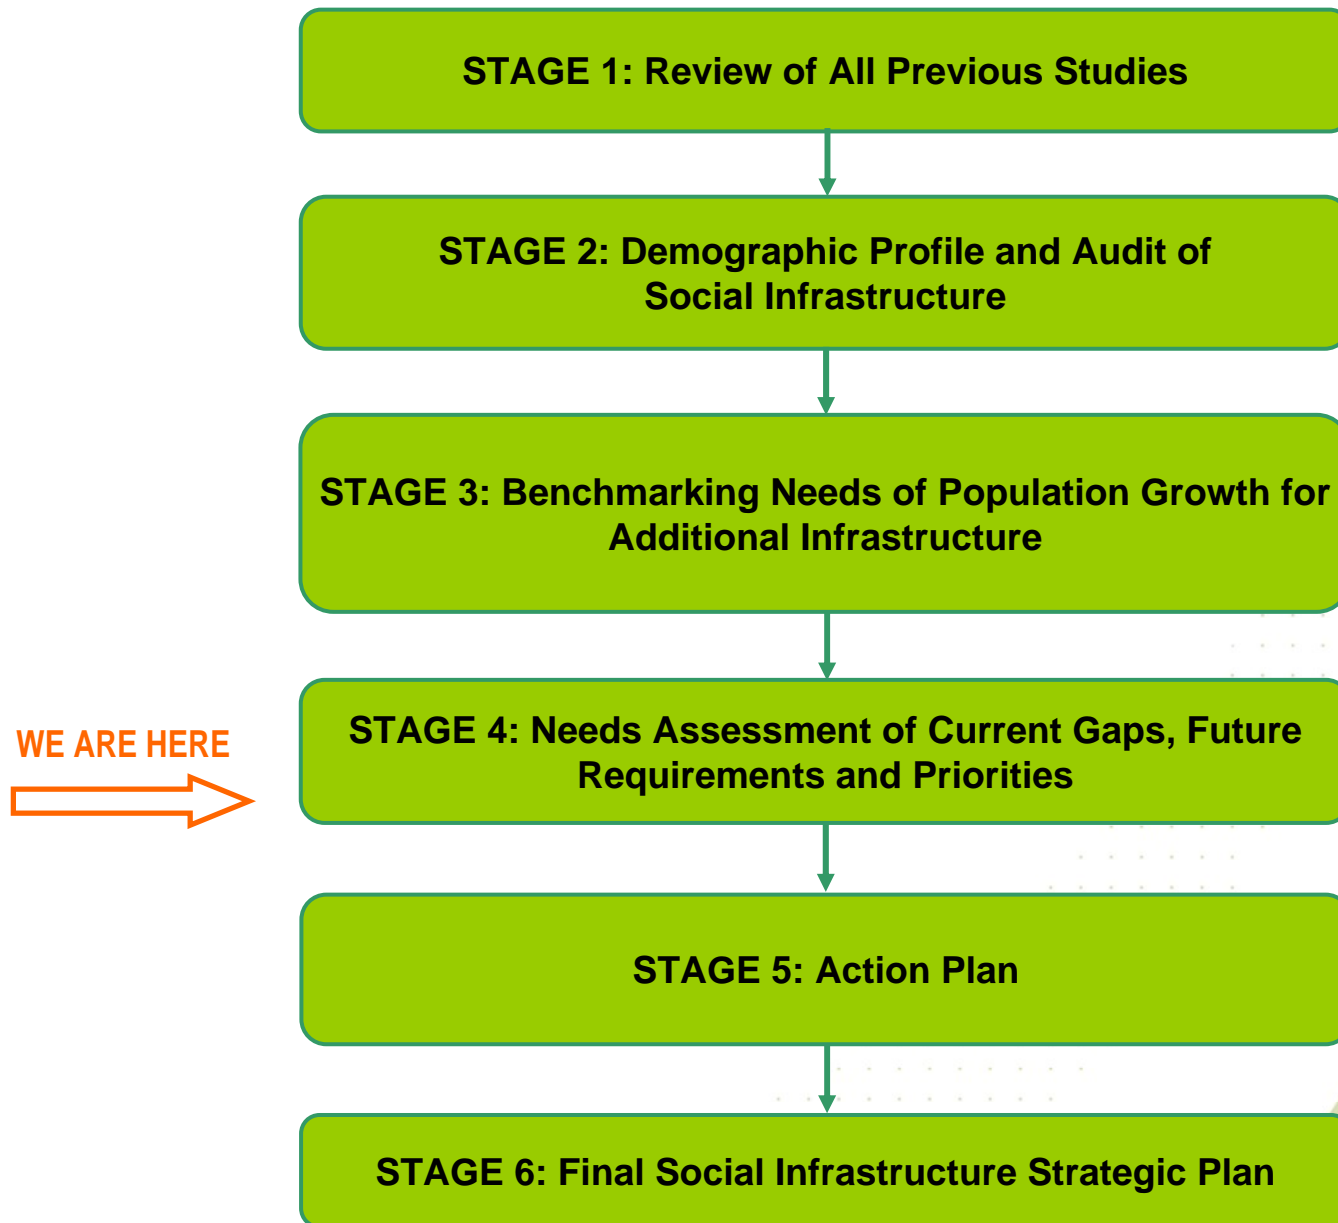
STAGE 1: Review of All Previous Studies

STAGE 2: Demographic Profile and Audit of Social Infrastructure

STAGE 3: Benchmarking Needs of Population Growth for Additional Infrastructure

WE ARE HERE

STAGE 4: Needs Assessment of Current Gaps, Future Requirements and Priorities

STAGE 5: Action Plan

STAGE 6: Final Social Infrastructure Strategic Plan